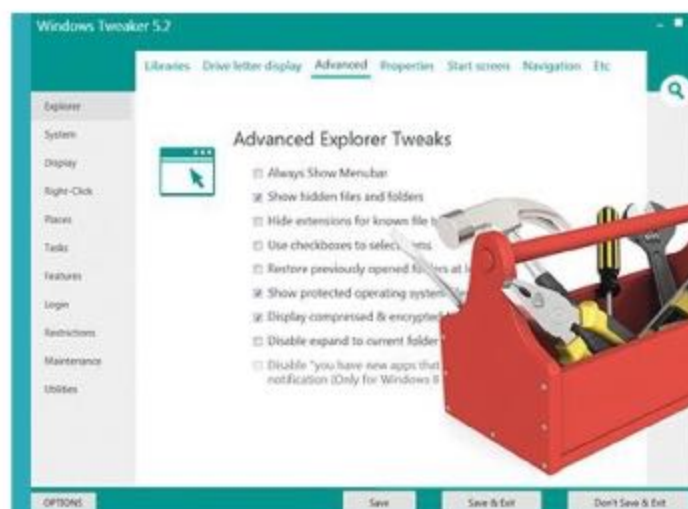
Windows Tweaker 5.2

Libraries Drive letter display Advanced Properties Start screen Navigation Etc

Explorer
System
Display
Right-Click
Places
Tasks
Features
Login
Restrictions
Maintenance
Utilities

Advanced Explorer Tweaks

Always Show Menubar
Show hidden files and folders
Hide extensions for known file t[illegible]
Use checkboxes to select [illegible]ms
Restore previously opened fo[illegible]ers at l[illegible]
Show protected operating system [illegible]
Display compressed & encrypted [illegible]
Disable expand to current folder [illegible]
Disable "you have new apps that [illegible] notification (Only for Windows 8 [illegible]

OPTIONS
Save
Save & Exit
Don't Save & Exit